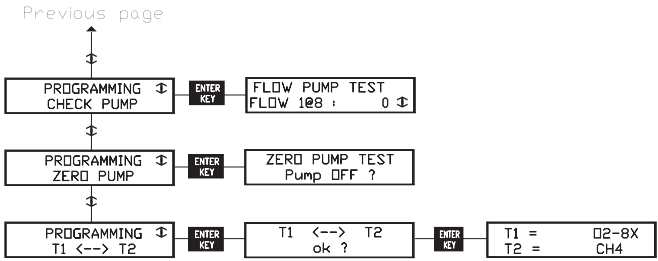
Previous page

PROGRAMMING
CHECK PUMP

ENTER KEY

FLOW PUMP TEST
FLOW 1@8 : 0

PROGRAMMING
ZERO PUMP

ENTER KEY

ZERO PUMP TEST
Pump OFF ?

PROGRAMMING
T1 <--> T2

ENTER KEY

T1 <--> T2
ok ?

ENTER KEY

T1 = O2-8X
T2 = CH4